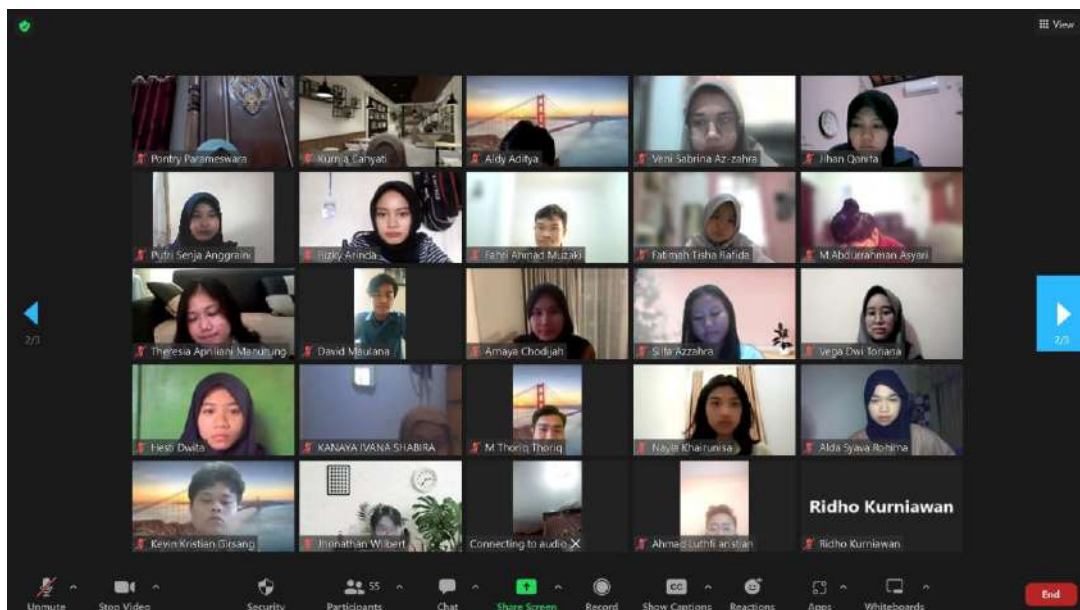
View

Pontry Parameswara
Kurnia Canyati
Aldy Aditya
Veni Sabrina Az-zahra
Jihan Qanita
Putri Senja Anggraini
Rizky Arinda
Fahri Ahmad Muzaki
Fatimah Tisha Rafida
M Abdurrahman Asyari
Theresia Apriliani Manurung
David Maulana
Amaya Chodijah
Sifa Azzahra
Vega Dwi Toriana
Hesti Dwita
KANAYA IVANA SHABIRA
M Thoriq Thoriq
Nayla Khairunisa
Alda Syava Rohima
Kevin Kristian Dirsang
Jhonathan Wilbert
Connecting to audio
Ahmad Luthfi Ardian
Ridho Kurniawan
Ridho Kurniawan

2/3
2/3

Unmute
Stop Video
Security
55
Participants
Chat
Share Screen
Record
Show Captions
Reactions
Apps
Whiteboards
End